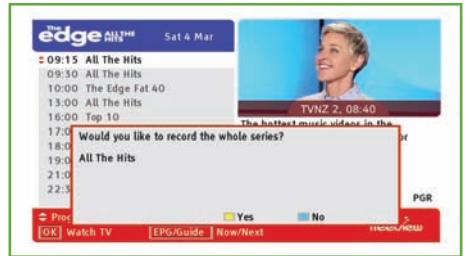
The edge ALL THE HITS Sat 4 Mar

09:15 All The Hits
09:30 All The Hits
10:00 The Edge Fat 40
13:00 All The Hits
16:00 Top 10
17:0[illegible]
18:0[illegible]
19:0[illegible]
21:0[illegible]
22:3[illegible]

TVNZ 2, 08:40

The hottest music videos in the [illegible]

Would you like to record the whole series?

All The Hits

Yes No

PGR

Pro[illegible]

OK Watch TV EPG/Guide Now/Next